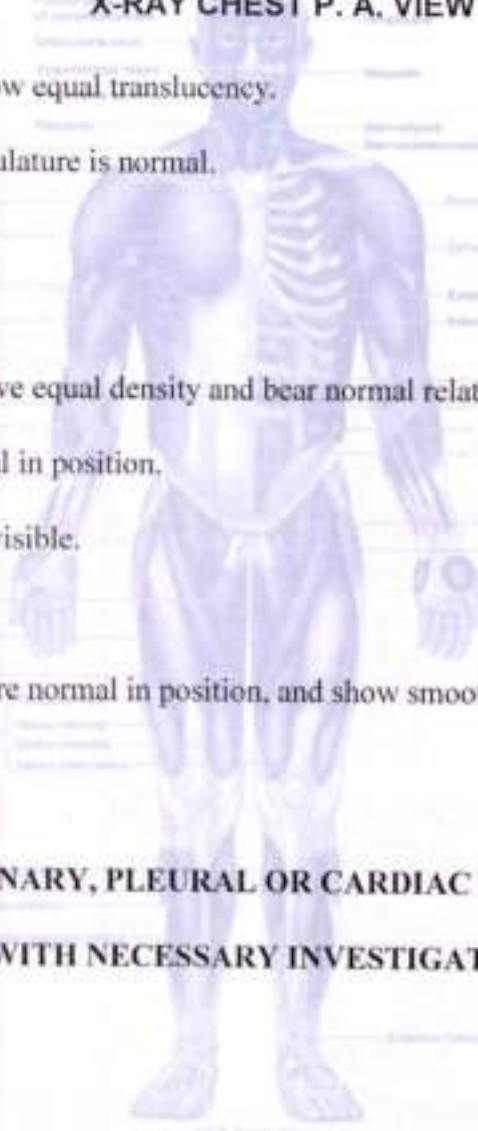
X-RAY CHEST P. A. VIEW

w equal translucency.

ulature is normal.

ve equal density and bear normal relat

l in position.

visible.

re normal in position, and show smoo

NARY, PLEURAL OR CARDIAC

WITH NECESSARY INVESTIGAT